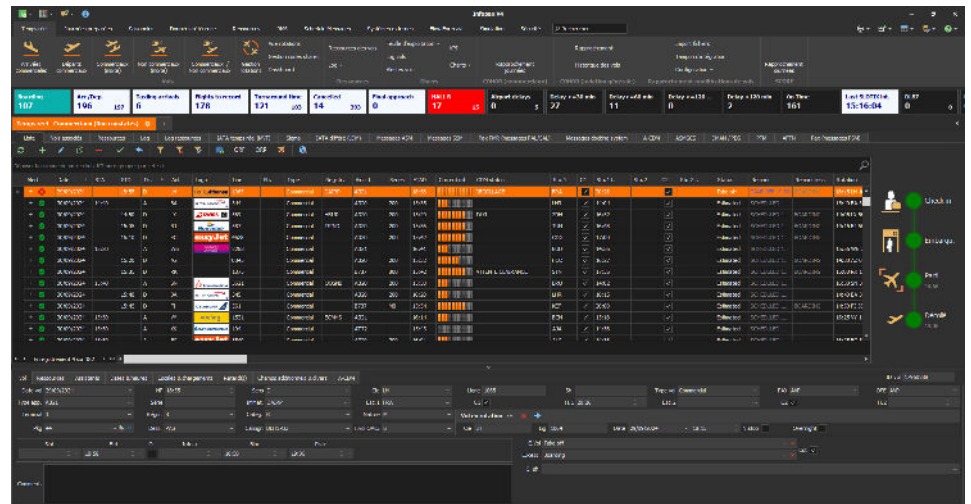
Boarding
187

Arr/Dep
196 187

Taxiing arrivals
6

Flights to connect
178

Turnaround time
121 300

Cancelled
14 300

Final approach
0

HALLS
17 15

Airport delays
0 5

Delay > 30 min
27

Delay > 60 min
11

Delay > 120 min
0

Delay > 180 min
2

On Time
161

Last SITEMak
13:16:04

DUST
0

Commercial
Commercial
Commercial
Commercial
Commercial
Commercial
Commercial
Commercial
Commercial
Commercial
Commercial
Commercial

Check-in
Embarque
Parti
Envolé